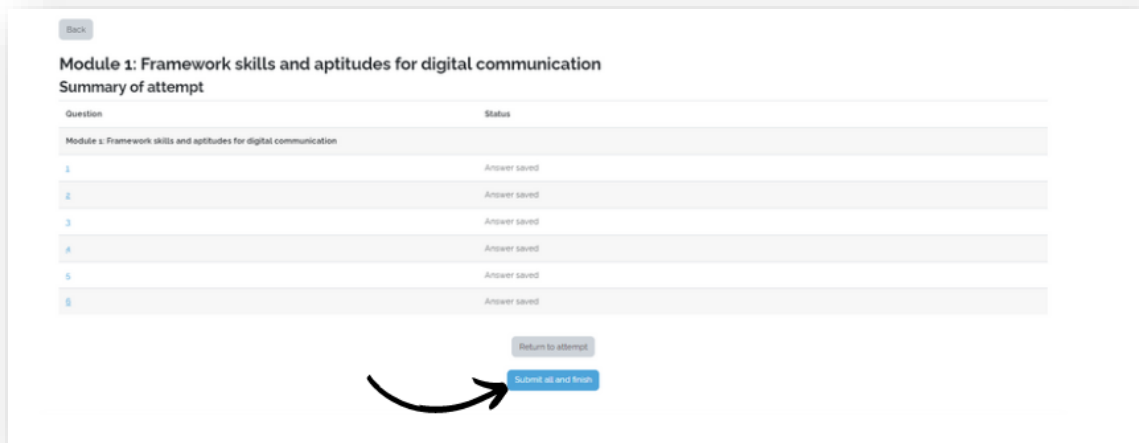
Back

Module 1: Framework skills and aptitudes for digital communication

Summary of attempt

| Question | Status |
|---|---|
| Module 1: Framework skills and aptitudes for digital communication | |
| 1 | Answer saved |
| 2 | Answer saved |
| 3 | Answer saved |
| 4 | Answer saved |
| 5 | Answer saved |
| 6 | Answer saved |

Return to attempt

Submit all and finish